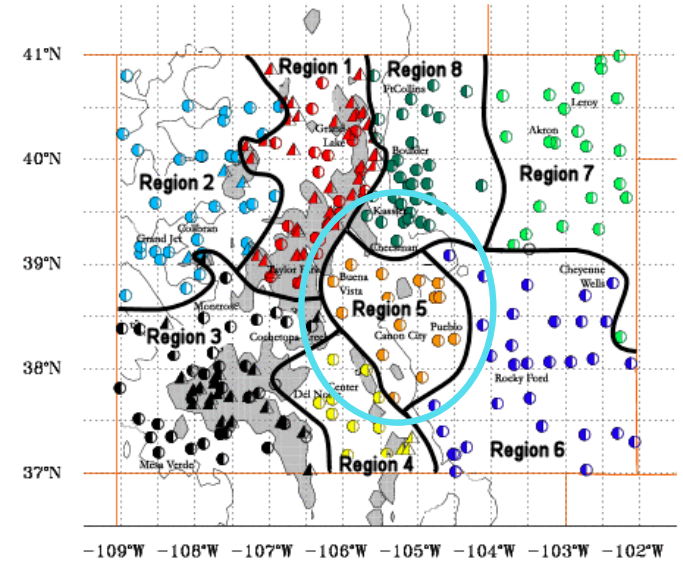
41°N
40°N
39°N
38°N
37°N

Region 1
Region 8
Region 2
Region 7
Region 5
Region 3
Region 4
Region 6

FtCollins
Grand Lake
Boulder
Leroy
Akron
Kassler
Cheesman
Collbran
Grand Jct
Taylor Park
Buena Vista
Cheyenne Wells
Montrose
Cochetopa Creek
Canon City
Pueblo
Center
Del Norte
Rocky Ford
Mesa Verde

−109°W −108°W −107°W −106°W −105°W −104°W −103°W −102°W